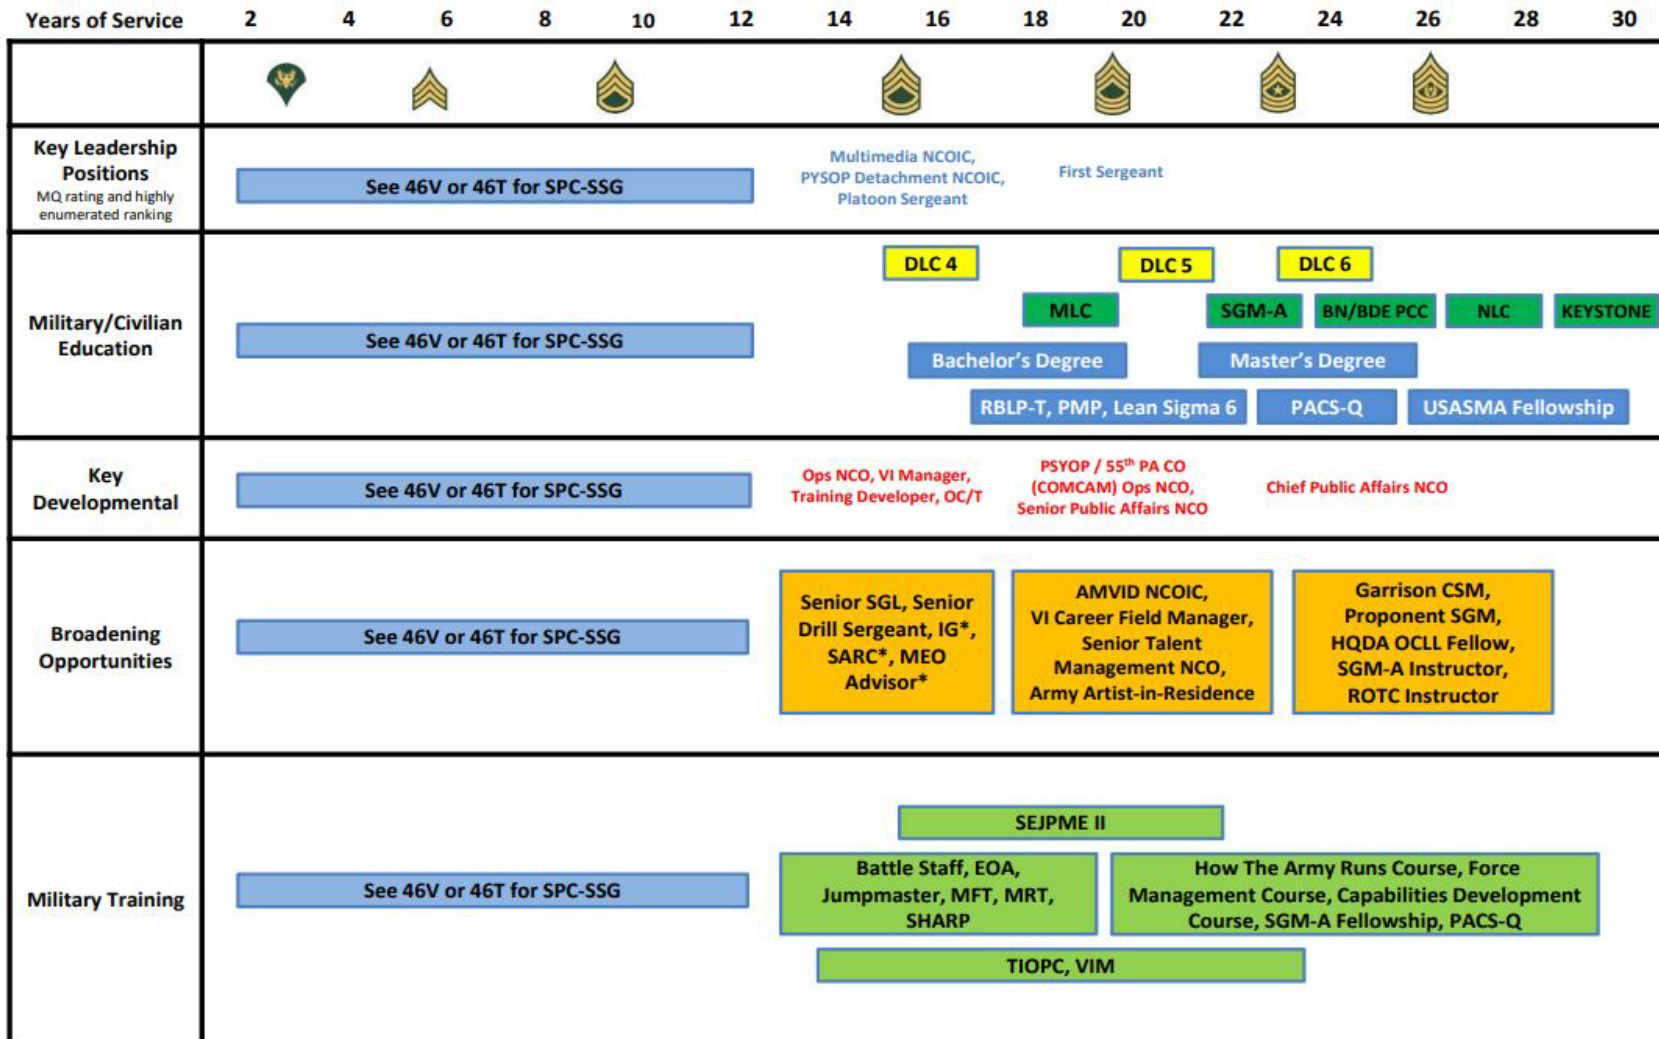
| Years of Service | 2 | 4 | 6 | 8 | 10 | 12 | 14 | 16 | 18 | 20 | 22 | 24 | 26 | 28 | 30 |
|---|---|---|---|---|---|---|---|---|---|---|---|---|---|---|---|

Key Leadership Positions
MQ rating and highly enumerated ranking

See 46V or 46T for SPC-SSG

Multimedia NCOIC, PYSOP Detachment NCOIC, Platoon Sergeant

First Sergeant

Military/Civilian Education

See 46V or 46T for SPC-SSG

DLC 4

DLC 5

DLC 6

MLC

SGM-A

BN/BDE PCC

NLC

KEYSTONE

Bachelor's Degree

Master's Degree

RBLP-T, PMP, Lean Sigma 6

PACS-Q

USASMA Fellowship

Key Developmental

See 46V or 46T for SPC-SSG

Ops NCO, VI Manager, Training Developer, OC/T

PSYOP / 55$^{th}$ PA CO (COMCAM) Ops NCO, Senior Public Affairs NCO

Chief Public Affairs NCO

Broadening Opportunities

See 46V or 46T for SPC-SSG

Senior SGL, Senior Drill Sergeant, IG*, SARC*, MEO Advisor*

AMVID NCOIC, VI Career Field Manager, Senior Talent Management NCO, Army Artist-in-Residence

Garrison CSM, Proponent SGM, HQDA OCLL Fellow, SGM-A Instructor, ROTC Instructor

Military Training

See 46V or 46T for SPC-SSG

SEJPME II

Battle Staff, EOA, Jumpmaster, MFT, MRT, SHARP

How The Army Runs Course, Force Management Course, Capabilities Development Course, SGM-A Fellowship, PACS-Q

TIOPC, VIM